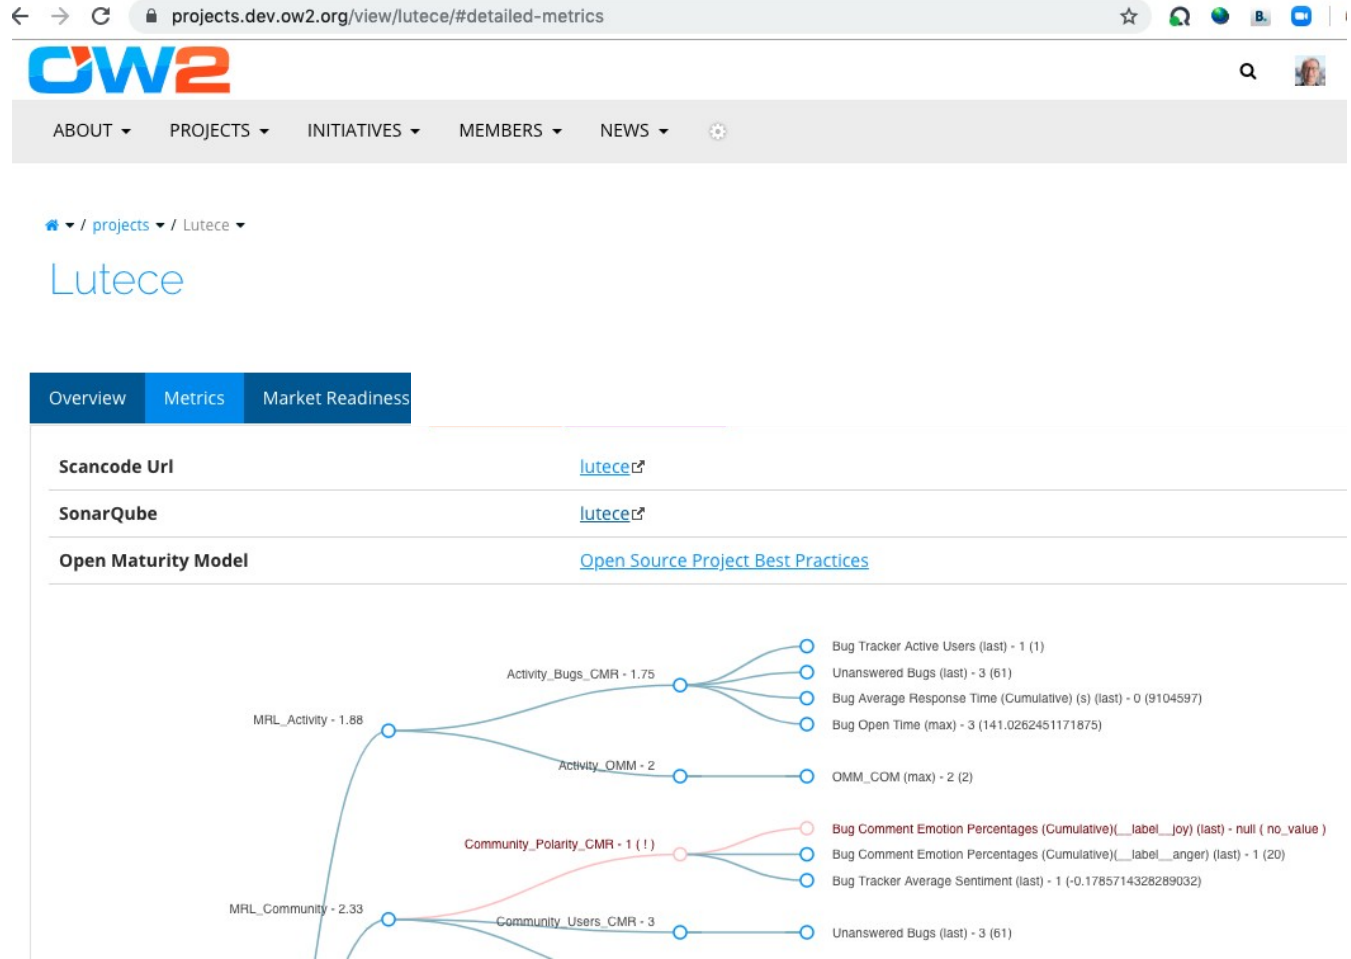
projects.dev.ow2.org/view/lutece/#detailed-metrics

OW2

ABOUT PROJECTS INITIATIVES MEMBERS NEWS

/ projects / Lutece

Lutece

Overview Metrics Market Readiness

| Scancode Url | lutece |
|---|---|
| SonarQube | lutece |
| Open Maturity Model | Open Source Project Best Practices |

MRL_Activity - 1.88
Activity_Bugs_CMR - 1.75
Bug Tracker Active Users (last) - 1 (1)
Unanswered Bugs (last) - 3 (61)
Bug Average Response Time (Cumulative) (s) (last) - 0 (9104597)
Bug Open Time (max) - 3 (141.0262451171875)
Activity_OMM - 2
OMM_COM (max) - 2 (2)
MRL_Community - 2.33
Community_Polarity_CMR - 1 ( ! )
Bug Comment Emotion Percentages (Cumulative)(__label__joy) (last) - null ( no_value )
Bug Comment Emotion Percentages (Cumulative)(__label__anger) (last) - 1 (20)
Bug Tracker Average Sentiment (last) - 1 (-0.1785714328289032)
Community_Users_CMR - 3
Unanswered Bugs (last) - 3 (61)